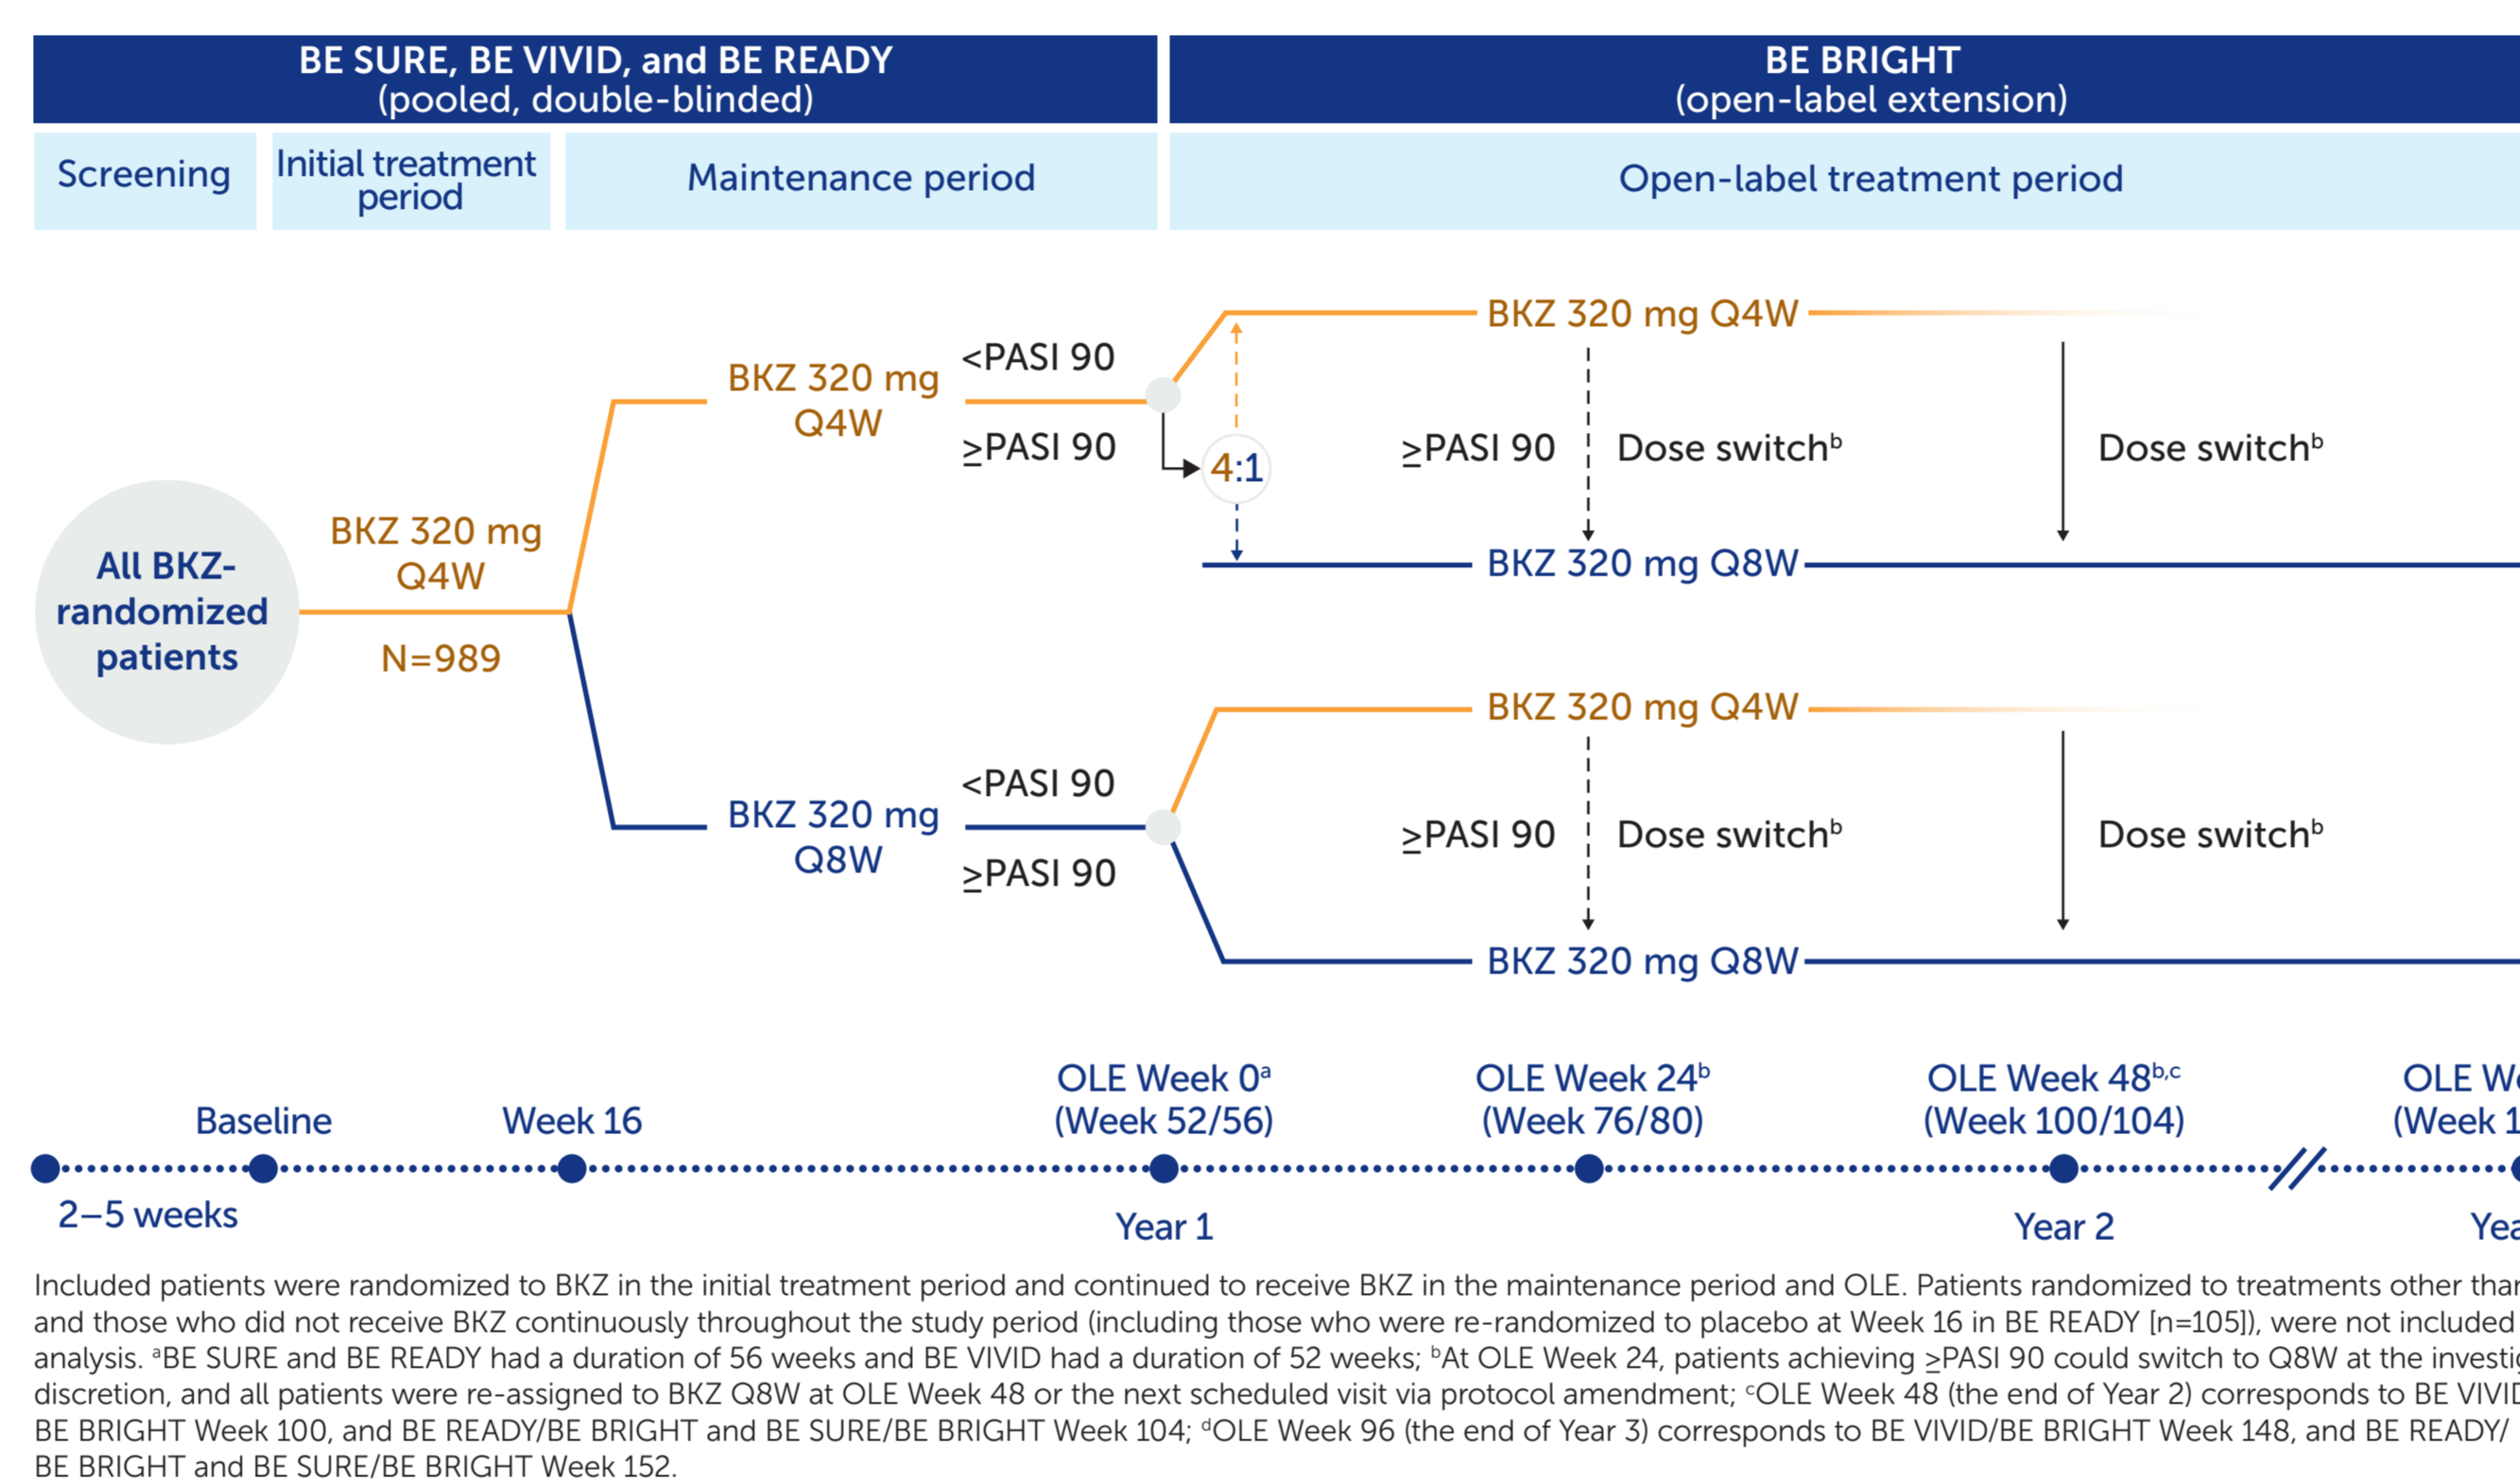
BE SURE, BE VIVID, and BE READY
(pooled, double-blinded)

BE BRIGHT
(open-label extension)

Screening

Initial treatment period

Maintenance period

Open-label treatment period

All BKZ-randomized patients

BKZ 320 mg Q4W

N=989

BKZ 320 mg Q4W

<PASI 90

≥PASI 90

4:1

BKZ 320 mg Q4W

≥PASI 90

Dose switch$^b$

Dose switch$^b$

BKZ 320 mg Q8W

BKZ 320 mg Q8W

<PASI 90

≥PASI 90

BKZ 320 mg Q4W

≥PASI 90

Dose switch$^b$

Dose switch$^b$

BKZ 320 mg Q8W

Baseline

Week 16

OLE Week 0$^a$
(Week 52/56)

OLE Week 24$^b$
(Week 76/80)

OLE Week 48$^{b,c}$
(Week 100/104)

OLE W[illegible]
(Week 1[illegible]

2–5 weeks

Year 1

Year 2

Yea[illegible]

Included patients were randomized to BKZ in the initial treatment period and continued to receive BKZ in the maintenance period and OLE. Patients randomized to treatments other tha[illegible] and those who did not receive BKZ continuously throughout the study period (including those who were re-randomized to placebo at Week 16 in BE READY [n=105]), were not included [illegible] analysis. $^a$BE SURE and BE READY had a duration of 56 weeks and BE VIVID had a duration of 52 weeks; $^b$At OLE Week 24, patients achieving ≥PASI 90 could switch to Q8W at the investi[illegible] discretion, and all patients were re-assigned to BKZ Q8W at OLE Week 48 or the next scheduled visit via protocol amendment; $^c$OLE Week 48 (the end of Year 2) corresponds to BE VIVI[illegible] BE BRIGHT Week 100, and BE READY/BE BRIGHT and BE SURE/BE BRIGHT Week 104; $^d$OLE Week 96 (the end of Year 3) corresponds to BE VIVID/BE BRIGHT Week 148, and BE READY/ BE BRIGHT and BE SURE/BE BRIGHT Week 152.